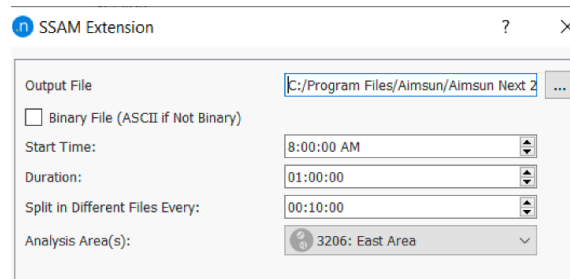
SSAM Extension

?

Output File

C:/Program Files/Aimsun/Aimsun Next 2

...

Binary File (ASCII if Not Binary)

Start Time:

8:00:00 AM

Duration:

01:00:00

Split in Different Files Every:

00:10:00

Analysis Area(s):

3206: East Area